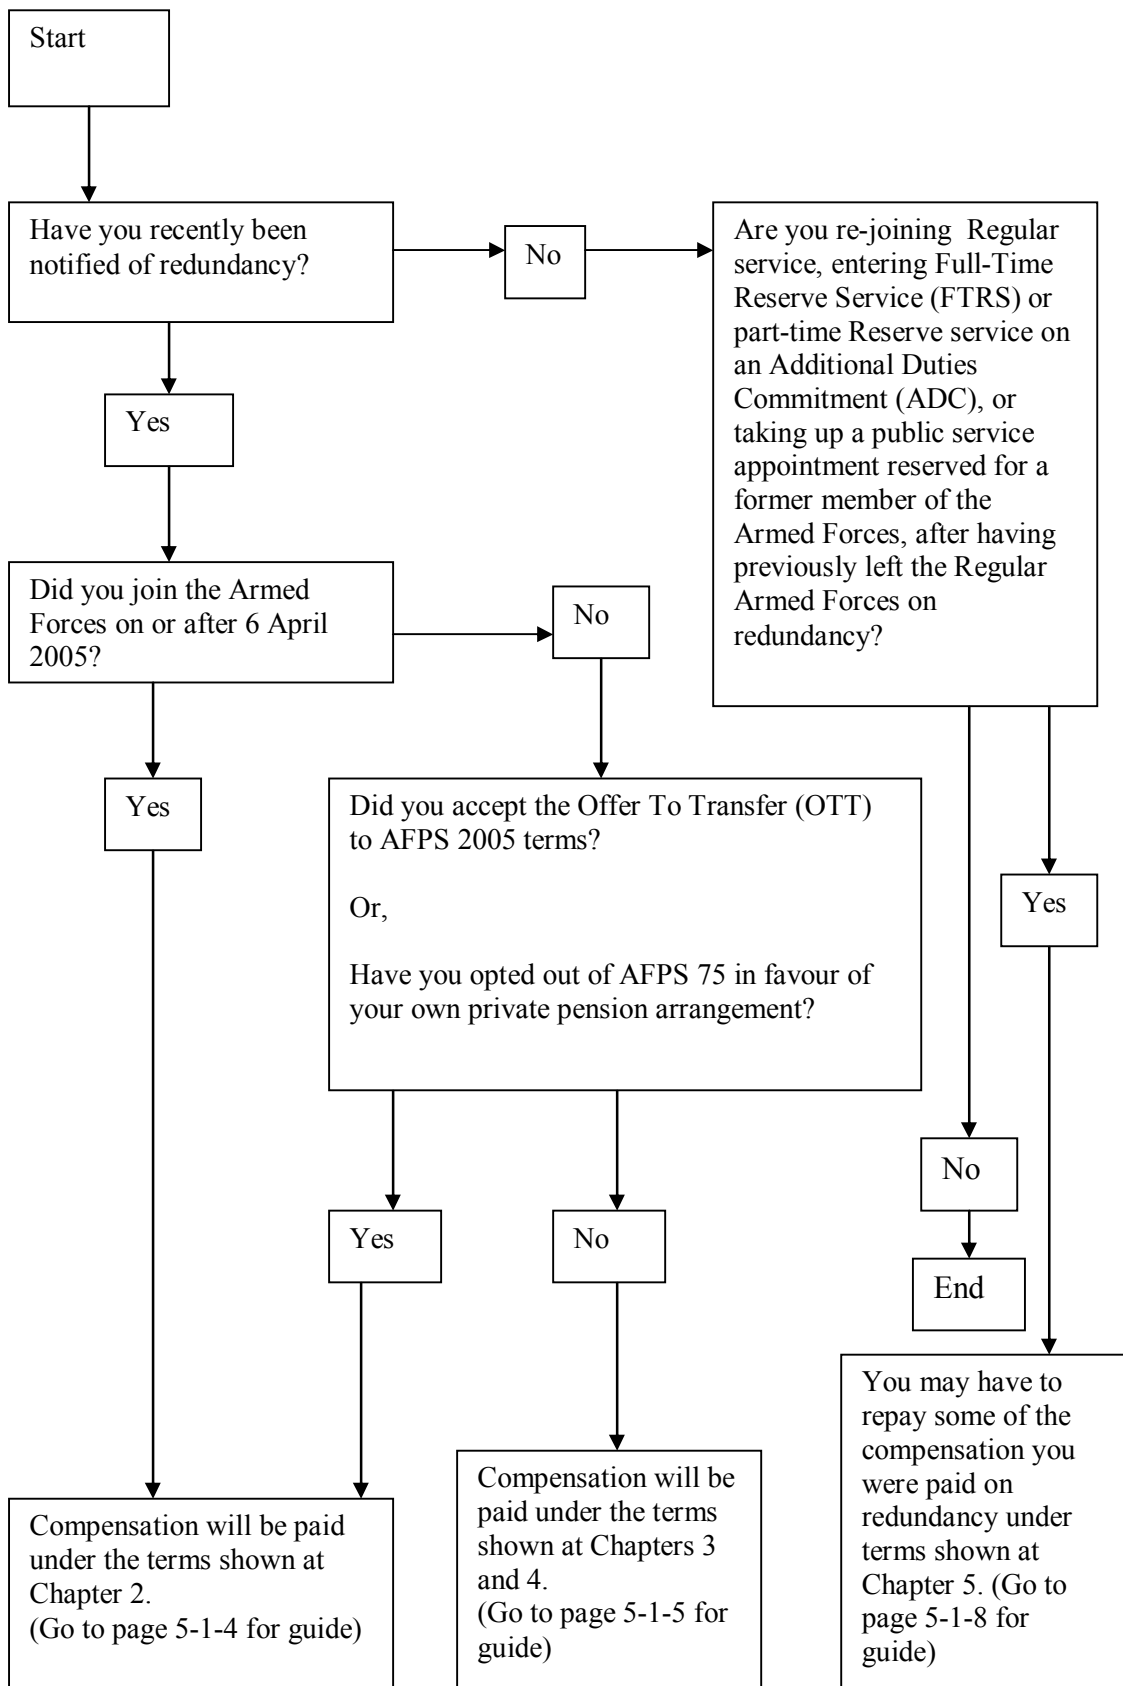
Start

Have you recently been notified of redundancy?

No

Are you re-joining Regular service, entering Full-Time Reserve Service (FTRS) or part-time Reserve service on an Additional Duties Commitment (ADC), or taking up a public service appointment reserved for a former member of the Armed Forces, after having previously left the Regular Armed Forces on redundancy?

Yes

Did you join the Armed Forces on or after 6 April 2005?

No

Yes

Did you accept the Offer To Transfer (OTT) to AFPS 2005 terms?

Or,

Have you opted out of AFPS 75 in favour of your own private pension arrangement?

Yes

No

Yes

No

End

Compensation will be paid under the terms shown at Chapter 2.
(Go to page 5-1-4 for guide)

Compensation will be paid under the terms shown at Chapters 3 and 4.
(Go to page 5-1-5 for guide)

You may have to repay some of the compensation you were paid on redundancy under terms shown at Chapter 5. (Go to page 5-1-8 for guide)